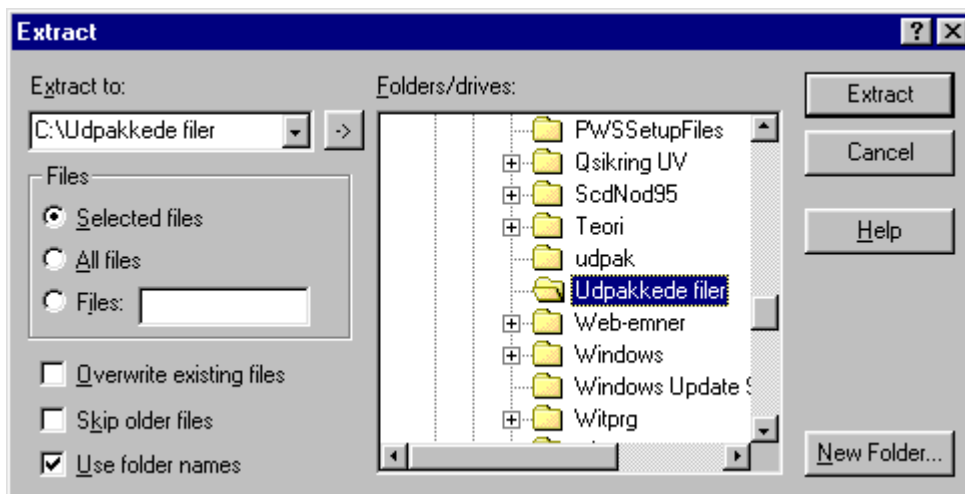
Extract

?

Extract to:

C:\Udpakkede filer

->

Files

Selected files

All files

Files:

Overwrite existing files

Skip older files

Use folder names

Folders/drives:

PWSSetupFiles

Qsikring UV

ScdNod95

Teori

udpak

Udpakkede filer

Web-emner

Windows

Windows Update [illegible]

Witprg

Extract

Cancel

Help

New Folder...